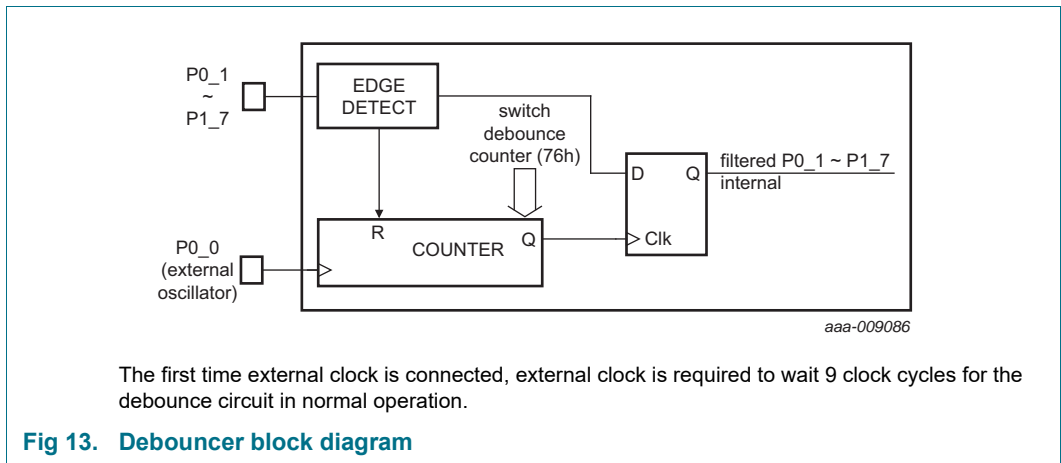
P0_1
~
P1_7

EDGE DETECT

switch debounce counter (76h)

D

Q

filtered P0_1 ~ P1_7 internal

R

COUNTER

Q

Clk

P0_0
(external oscillator)

aaa-009086

The first time external clock is connected, external clock is required to wait 9 clock cycles for the debounce circuit in normal operation.

Fig 13. Debouncer block diagram